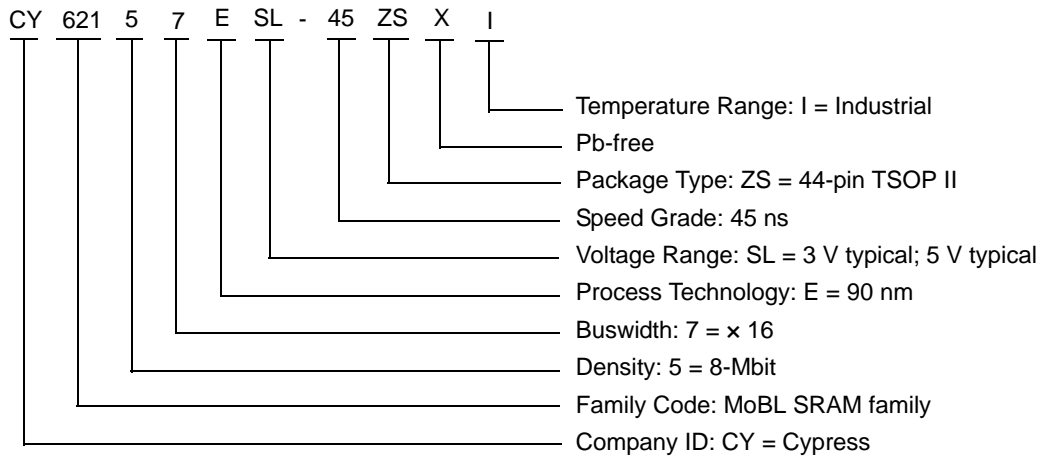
CY 621 5 7 E SL - 45 ZS X I

Temperature Range: I = Industrial
Pb-free
Package Type: ZS = 44-pin TSOP II
Speed Grade: 45 ns
Voltage Range: SL = 3 V typical; 5 V typical
Process Technology: E = 90 nm
Buswidth: 7 = × 16
Density: 5 = 8-Mbit
Family Code: MoBL SRAM family
Company ID: CY = Cypress